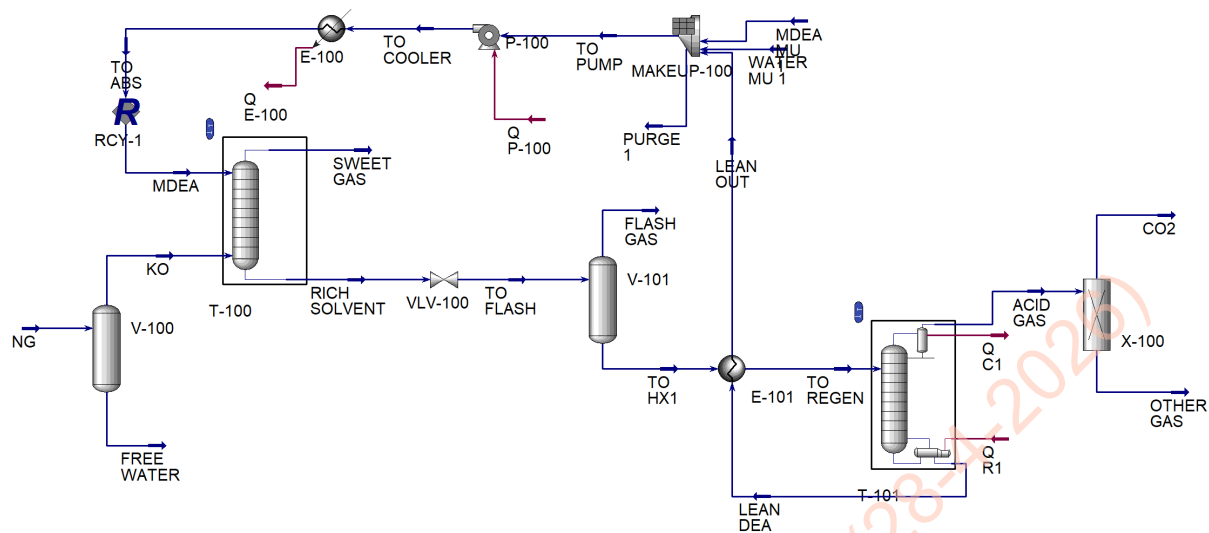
E-100
TO COOLER
P-100
TO PUMP
MAKEUP-100
MDEA MU
WATER MU 1
TO ABS
R
RCY-1
Q E-100
Q P-100
PURGE 1
LEAN OUT
MDEA
SWEET GAS
FLASH GAS
KO
T-100
RICH SOLVENT
VLV-100
TO FLASH
V-101
NG
V-100
TO HX1
E-101
TO REGEN
ACID GAS
CO2
X-100
Q C1
OTHER GAS
Q R1
T-101
FREE WATER
LEAN DEA
(2024-2026)